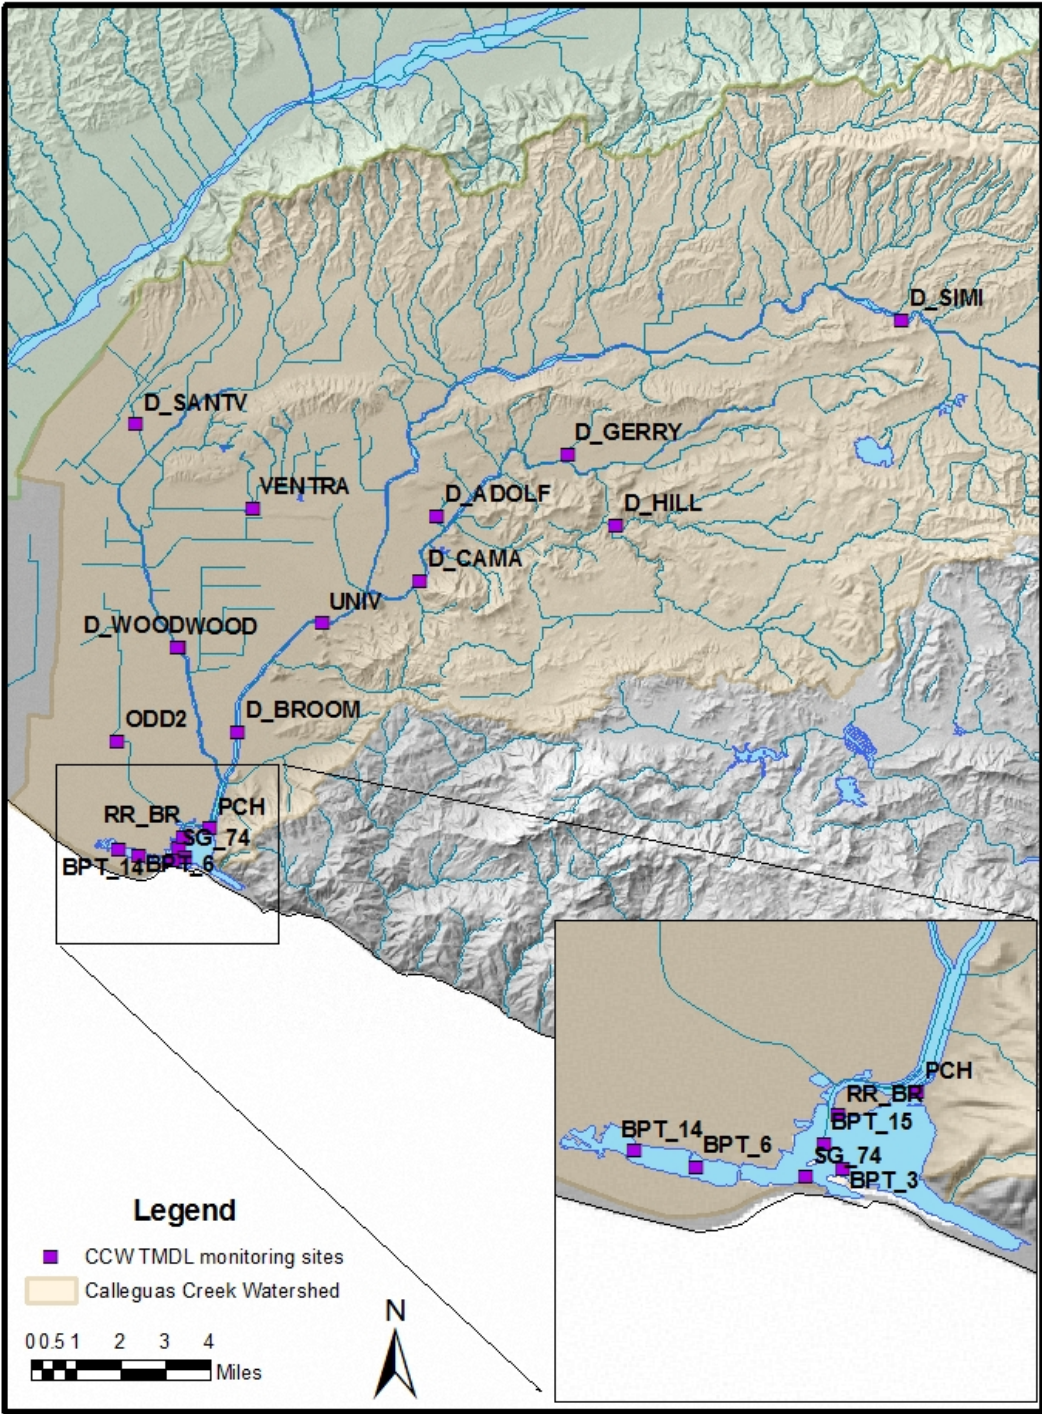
D_SIMI
D_SANTV
D_GERRY
VENTRA
D_ADOLF
D_HILL
D_CAMA
UNIV
D_WOODWOOD
D_BROOM
ODD2
RR_BR
PCH
SG_74
BPT_14
BPT_6

PCH
RR_BR
BPT_15
BPT_14
BPT_6
SG_74
BPT_3

Legend
CCW TMDL monitoring sites
Calleguas Creek Watershed

0 0.5 1 2 3 4
Miles
N